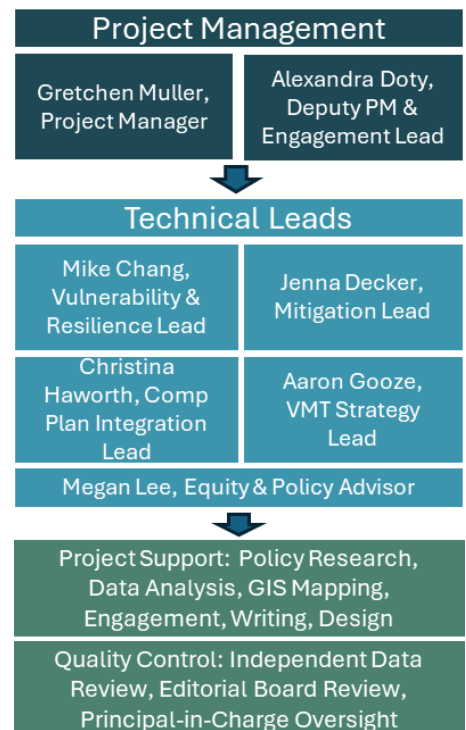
Project Management

Gretchen Muller, Project Manager

Alexandra Doty, Deputy PM & Engagement Lead

Technical Leads

Mike Chang, Vulnerability & Resilience Lead

Jenna Decker, Mitigation Lead

Christina Haworth, Comp Plan Integration Lead

Aaron Gooze, VMT Strategy Lead

Megan Lee, Equity & Policy Advisor

Project Support: Policy Research, Data Analysis, GIS Mapping, Engagement, Writing, Design

Quality Control: Independent Data Review, Editorial Board Review, Principal-in-Charge Oversight